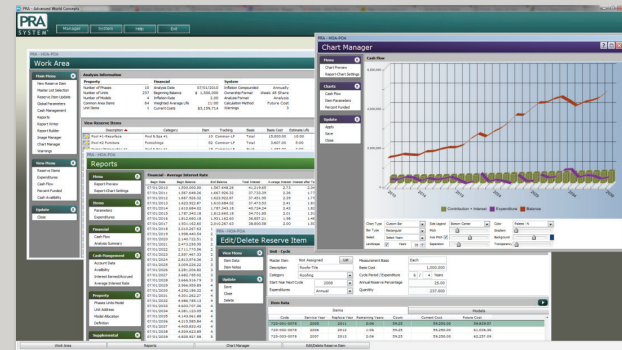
PRA - Advanced World Concepts

PRA SYSTEM

Manager | Toolbars | Help | Exit

PRA - MOA PDA

Work Area

Main Menu
View Reserve Item
Master List Selection
Reserve Item Options
Global Parameters
Cash Management
Reports
Report Notes
Report Builder
Image Manager
Chart Manager
Warnings

View Menu
Reserve Items
Expenditures
Cash Flow
Percent Funded
Cash Availability

Options
Close

Analysis Information

Property
Number of Phases 10
Number of Components 107
Number of Models 4
Common Area Items 84
Unit Items 0

Financial
Analysis Date 07/01/2010
Beginning Balance $ 1,550,000
Inflation Rate 3.00
Weighted Average Life 12.00
Current Quota $3,139,714

System
Inflation Compounded Annually
Ownership Method Weekly
Analysis Format Analysis
Calculation Method Future Cost
Warnings 3

View Reserve Items

Description | Category | Item | Tracking | Base Cost | Estimate Life
Pool #1 Resurface | Pool & Spa #1 | | 10 Common LF | Total | 15,000.00 | 10.00
Pool #2 Furniture | Furnishings | | 12 Common LF | Total | 3,607.00 | 5.00

PRA - MOA PDA

Reports

Menu
Report Preview
Report Chart Settings

Menu
Parameters
Expenditures

Financial
Cash Flow
Analysis Summary

Cash Management
Account Data
Availability
Interest Earned/Accrued
Average Interest Rate

Property
Phases & Units
Unit Phase Model
Unit Address
Model Allocation
Definition

Supplemental

Financial - Average Interest Rate

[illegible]

PRA - MOA PDA

Chart Manager

Menu
Chart Preview
Report Chart Settings

Charts
Cash Flow
Item Parameters
Percent Funded

Update
Apply
Save
Close

Cash Flow

Contribution + Interest | Expenditures | Reserve

Chart Type | Column Bar | Bar Type | Rectangular | Select | Landscape | Grid Legend | Bottom Center | Font | Axis Font | Separation | Color | Gradient | Background | Transparency

PRA - MOA PDA

Edit/Delete Reserve Item

View Menu
Item Data
Item Notes

Update
Save
Close
Delete

Item - Cycle
Master Item | Not Assigned
Description | Puzzle Tile
Category | Roofing
Start Year Next Cycle | 2008
Expenditures | Annual
Measurement Basis | Each
Base Cost | 1,000,000
Cycle Period (Expected) | 0 | 1 | Years
Annual Reserve Percentage | 25.00
Quantity | 237.000

Item Data

| Code | Service Year | Replace Year | Remaining Years | Cycles | Current Cost | Future Cost |
|---|---|---|---|---|---|---|
| 733-000-0976 | 2005 | 2011 | 3.06 | 09.25 | 59,250.00 | 59,519.57 |
| 733-000-0976 | 2006 | 2012 | 3.06 | 09.25 | 59,250.00 | 61,004.95 |
| 733-000-0976 | 2007 | 2013 | 3.06 | 09.25 | 59,250.00 | 62,357.99 |

Work Area | Reports | Chart Manager | Edit/Delete Reserve Item